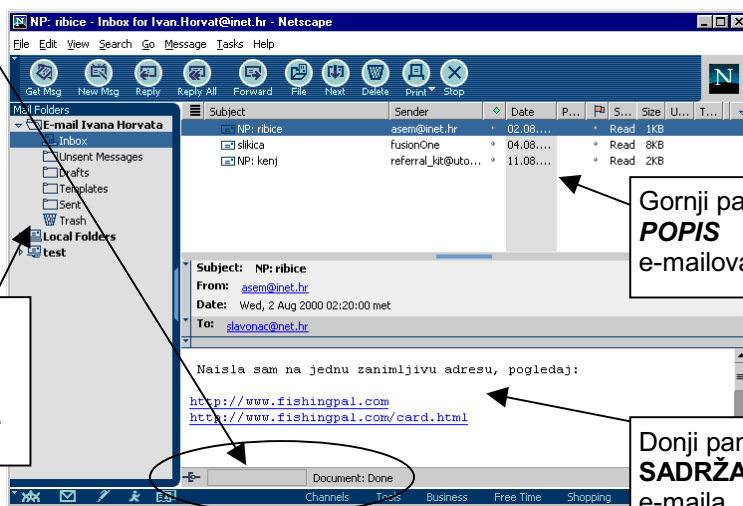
NP: ribice - Inbox for Ivan.Horvat@inet.hr - Netscape

File Edit View Search Go Message Tasks Help

Get Msg New Msg Reply Reply All Forward File Next Delete Print Stop

Mail Folders

E-mail Ivana Horvata
Inbox
Unsent Messages
Drafts
Templates
Sent
Trash
Local Folders
test

| Subject | Sender | Date | P... | S... | Size | U... | T... |
|---|---|---|---|---|---|---|---|
| NP: ribice | asem@inet.hr | 02.08.... | | Read | 1KB | | |
| slikica | fusionOne | 04.08.... | | Read | 8KB | | |
| NP: kenj | referral_kit@uto... | 11.08.... | | Read | 2KB | | |

Subject: NP: ribice
From: asem@inet.hr
Date: Wed, 2 Aug 2000 02:20:00 met
To: slavonac@net.hr

Naisla sam na jednu zanimljivu adresu, pogledaj:

http://www.fishingpal.com
http://www.fishingpal.com/card.html

Document: Done

Channels Tools Business Free Time Shopping

Gornji pa
POPIS
e-mailova

Donji par
SADRŽA
e-maila